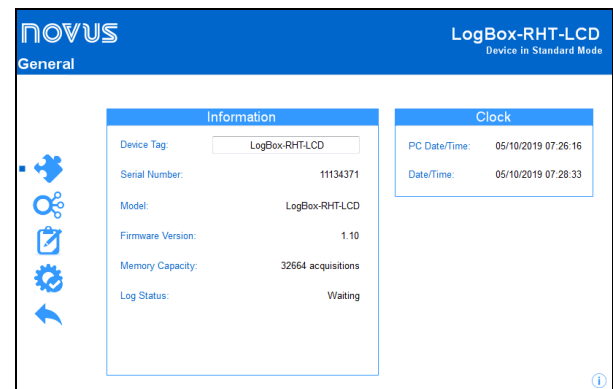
novus
General

LogBox-RHT-LCD
Device in Standard Mode

Information

| Device Tag: | LogBox-RHT-LCD |
|---|---|
| Serial Number: | 11134371 |
| Model: | LogBox-RHT-LCD |
| Firmware Version: | 1.10 |
| Memory Capacity: | 32664 acquisitions |
| Log Status: | Waiting |

Clock

| PC Date/Time: | 05/10/2019 07:26:16 |
|---|---|
| Date/Time: | 05/10/2019 07:28:33 |

i